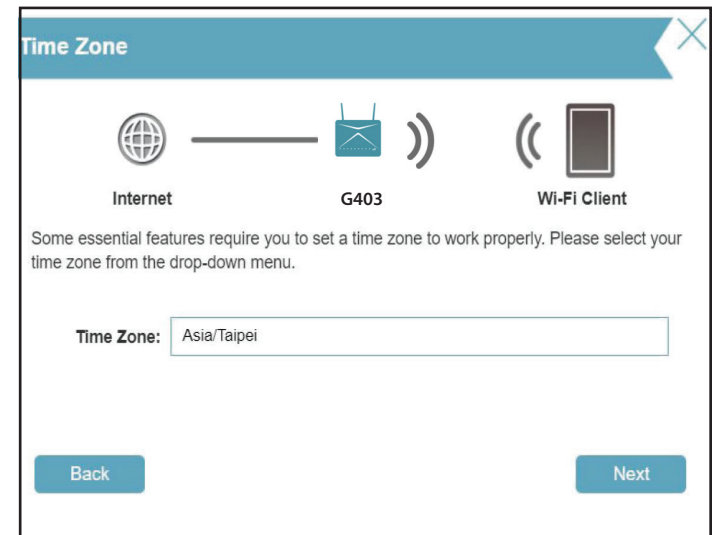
Time Zone

Internet

G403

Wi-Fi Client

Some essential features require you to set a time zone to work properly. Please select your time zone from the drop-down menu.

Time Zone: Asia/Taipei

Back

Next